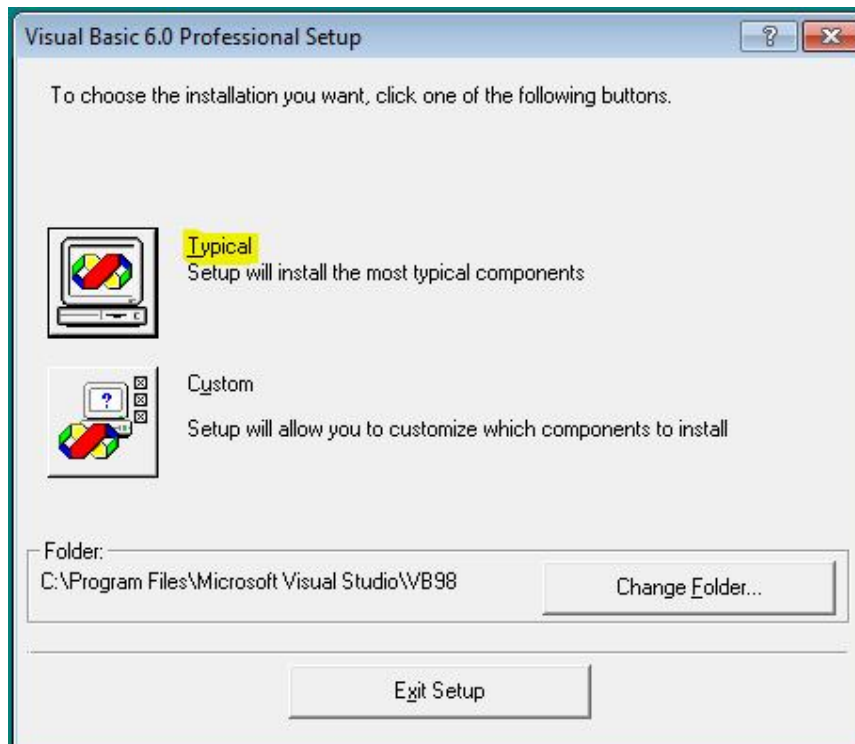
Visual Basic 6.0 Professional Setup

?

To choose the installation you want, click one of the following buttons.

Typical
Setup will install the most typical components

Custom
Setup will allow you to customize which components to install

Folder:
C:\Program Files\Microsoft Visual Studio\VB98

Change Folder...

Exit Setup